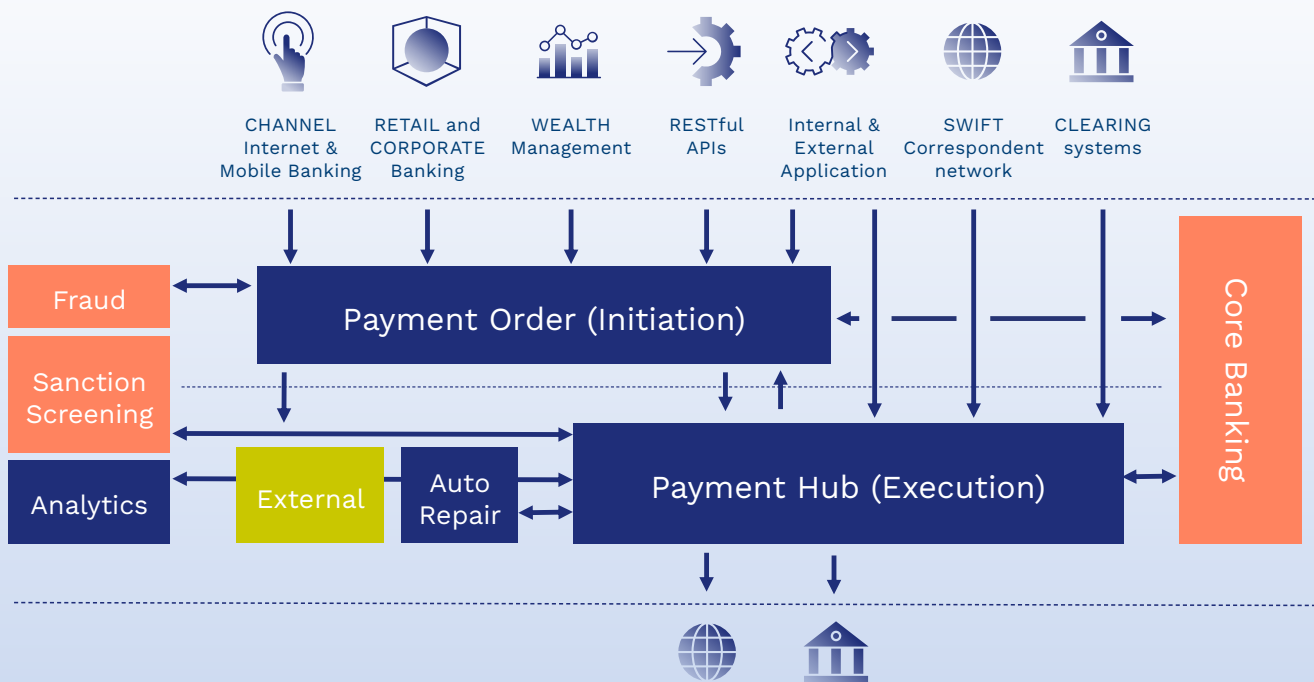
CHANNEL Internet & Mobile Banking

RETAIL and CORPORATE Banking

WEALTH Management

RESTful APIs

Internal & External Application

SWIFT Correspondent network

CLEARING systems

Fraud

Payment Order (Initiation)

Core Banking

Sanction Screening

Analytics

External

Auto Repair

Payment Hub (Execution)